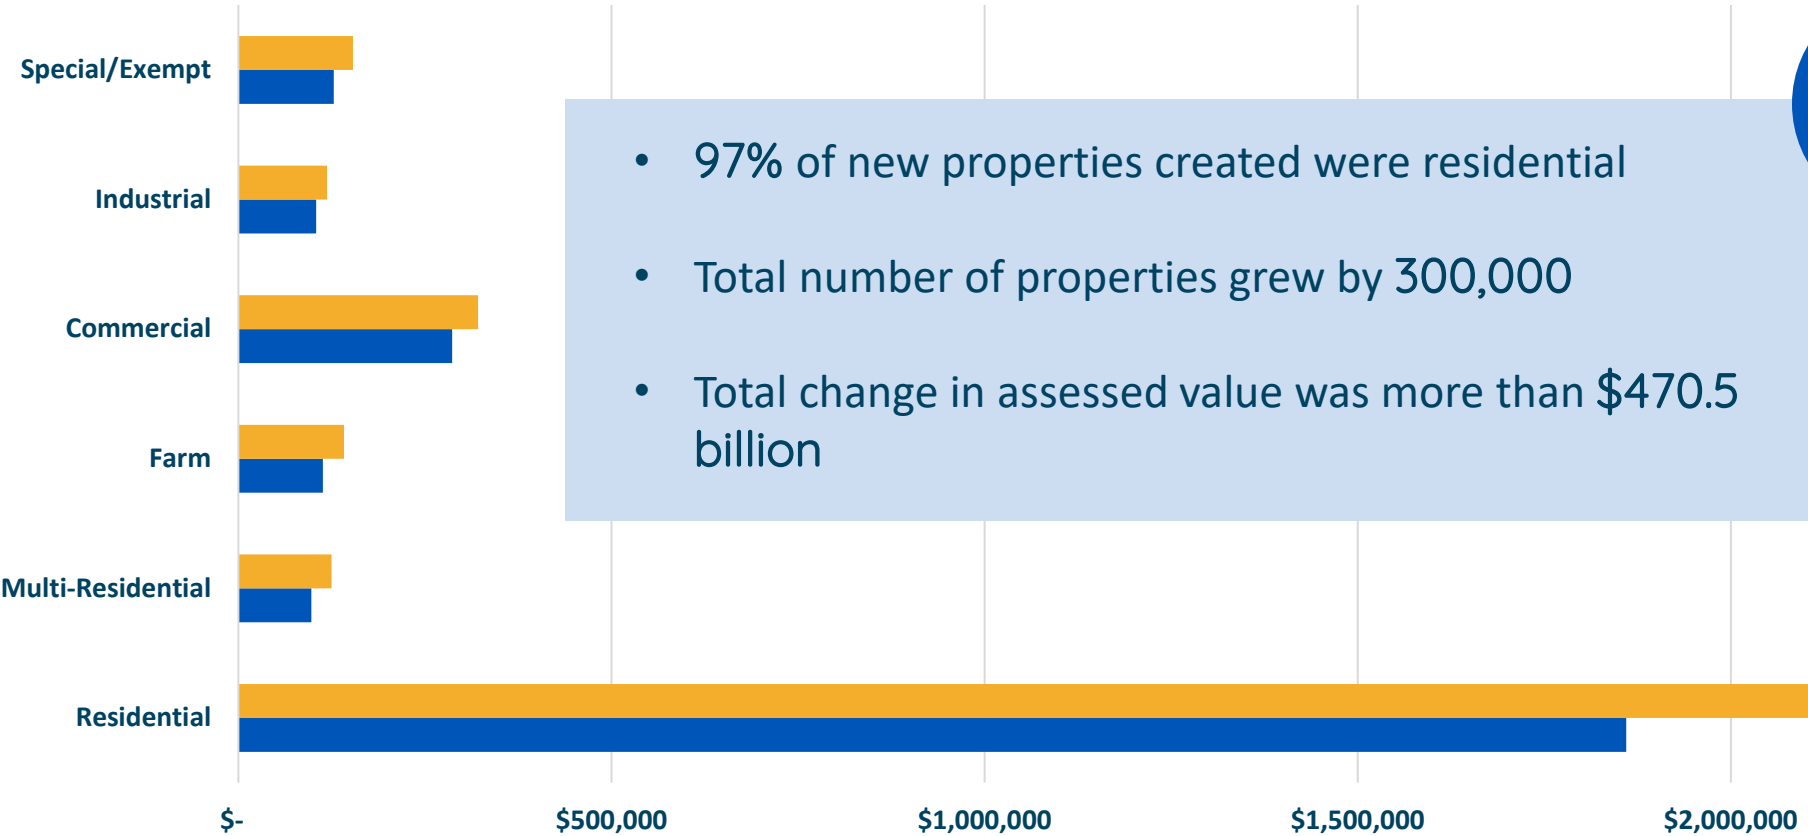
Special/Exempt

Industrial

Commercial

Farm

Multi-Residential

Residential

$-

$500,000

$1,000,000

$1,500,000

$2,000,000

• 97% of new properties created were residential

• Total number of properties grew by 300,000

• Total change in assessed value was more than $470.5 billion